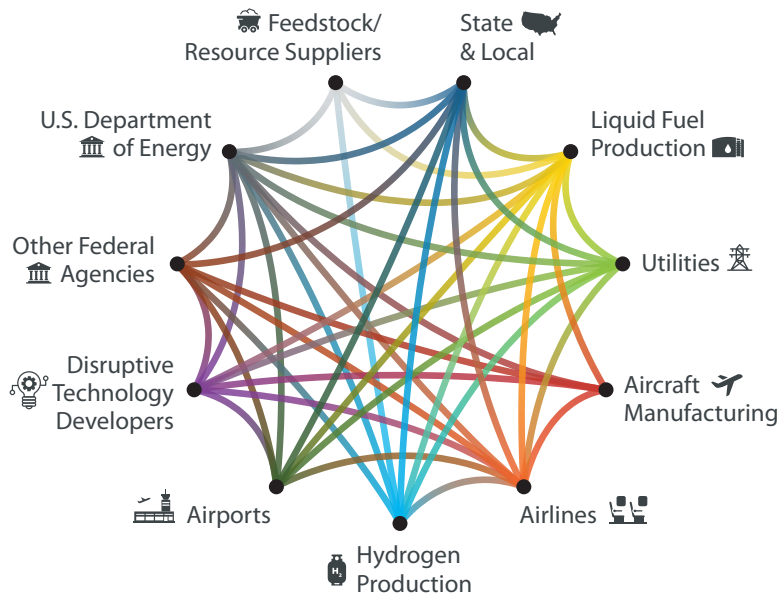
Feedstock/
Resource Suppliers

State
& Local

Liquid Fuel
Production

Utilities

Aircraft
Manufacturing

Airlines

Hydrogen
Production

Airports

Disruptive
Technology
Developers

Other Federal
Agencies

U.S. Department
of Energy

$H_2$